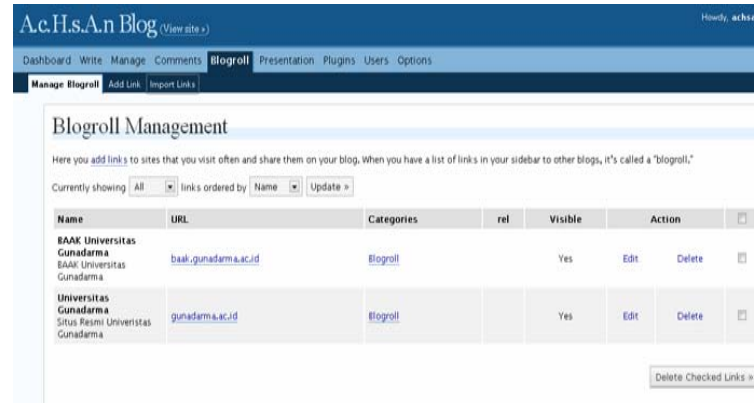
A.c.H.s.A.n Blog (View site »)

Howdy, achs

Dashboard Write Manage Comments Blogroll Presentation Plugins Users Options

Manage Blogroll Add Link Import Links

Blogroll Management

Here you add links to sites that you visit often and share them on your blog. When you have a list of links in your sidebar to other blogs, it's called a "blogroll."

Currently showing All links ordered by Name Update »

| Name | URL | Categories | rel | Visible | Action | | |
|---|---|---|---|---|---|---|---|
| BAAK Universitas Gunadarma BAAK Universitas Gunadarma | baak.gunadarma.ac.id | Blogroll | | Yes | Edit | Delete | |
| Universitas Gunadarma Situs Resmi Univeristas Gunadarma | gunadarma.ac.id | Blogroll | | Yes | Edit | Delete | |

Delete Checked Links »